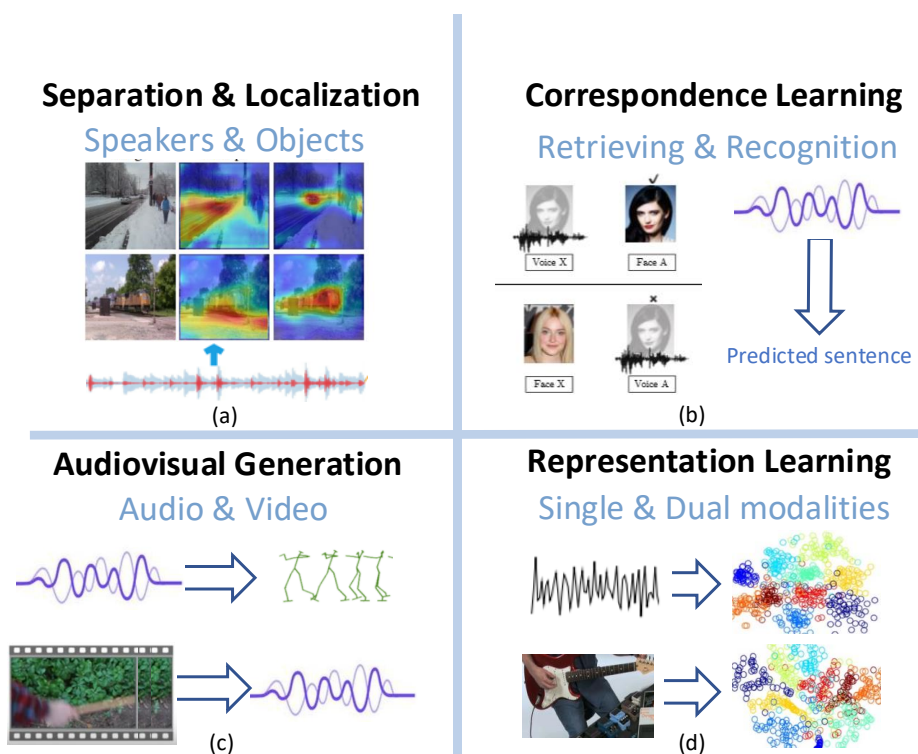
Separation & Localization

Speakers & Objects

(a)

Correspondence Learning

Retrieving & Recognition

✓

Voice X

Face A

×

Face X

Voice A

Predicted sentence

(b)

Audiovisual Generation

Audio & Video

(c)

Representation Learning

Single & Dual modalities

(d)